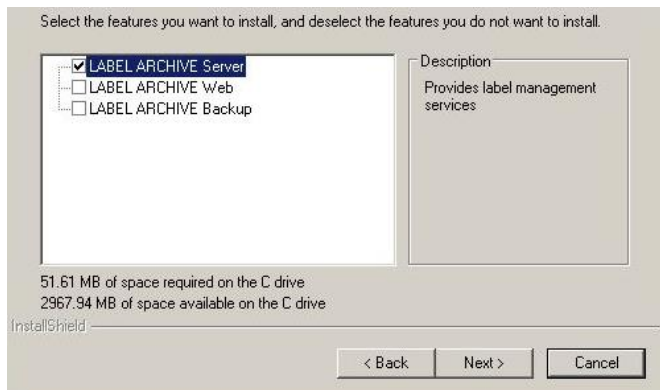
Select the features you want to install, and deselect the features you do not want to install.

LABEL ARCHIVE Server
LABEL ARCHIVE Web
LABEL ARCHIVE Backup

Description

Provides label management services

51.61 MB of space required on the C drive
2967.94 MB of space available on the C drive

InstallShield

< Back
Next >
Cancel